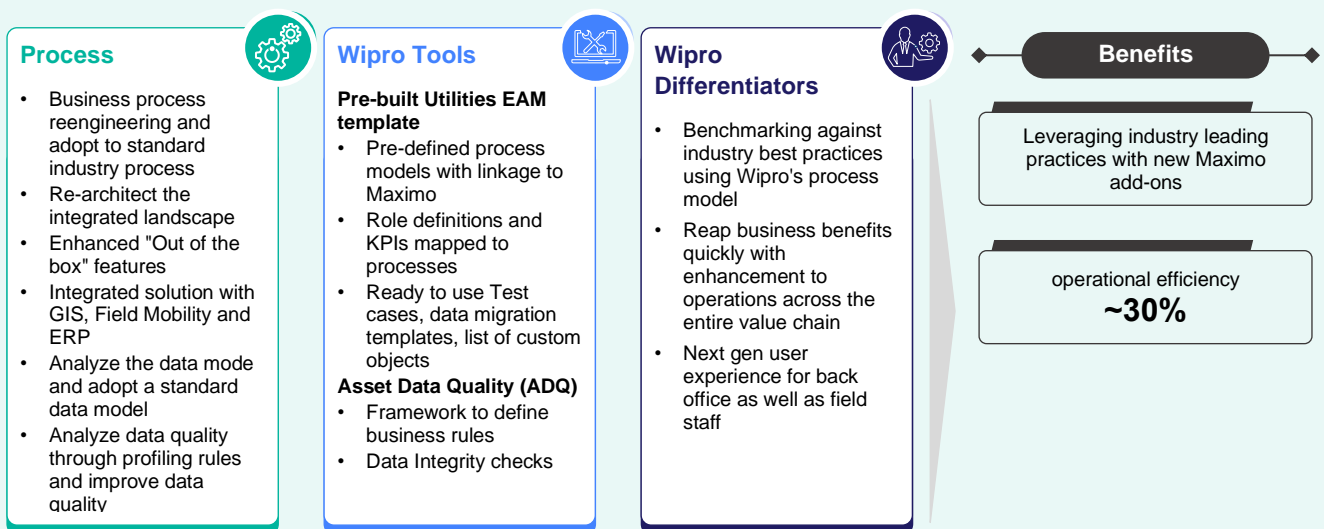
Process

- Business process reengineering and adopt to standard industry process
- Re-architect the integrated landscape
- Enhanced "Out of the box" features
- Integrated solution with GIS, Field Mobility and ERP
- Analyze the data mode and adopt a standard data model
- Analyze data quality through profiling rules and improve data quality

Wipro Tools

Pre-built Utilities EAM template
- Pre-defined process models with linkage to Maximo
- Role definitions and KPIs mapped to processes
- Ready to use Test cases, data migration templates, list of custom objects

Asset Data Quality (ADQ)
- Framework to define business rules
- Data Integrity checks

Wipro Differentiators

- Benchmarking against industry best practices using Wipro's process model
- Reap business benefits quickly with enhancement to operations across the entire value chain
- Next gen user experience for back office as well as field staff

Benefits

Leveraging industry leading practices with new Maximo add-ons

operational efficiency
~30%